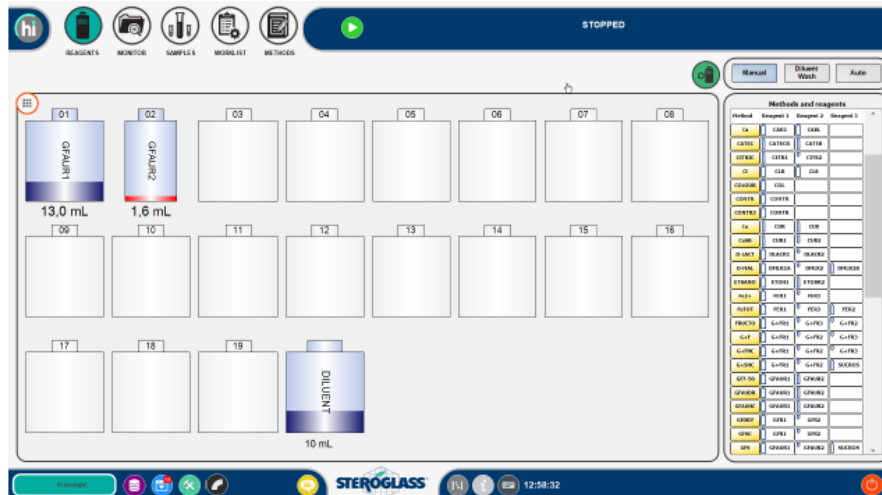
hi

REAGENTS MONITOR SAMPLES WORKLIST METHODS

STOPPED

Manual
Diluent Wash
Auto

01 GFAUR1 13,0 mL
02 GFAUR2 1,6 mL
03
04
05
06
07
08
09
10
11
12
13
14
15
16
17
18
19
DILUENT 10 mL

Methods and reagents

| Method | Reagent 1 | Reagent 2 | Reagent 3 |
|---|---|---|---|
| Ca | CAR1 | CAR2 | |
| CATEC | CATEC1 | CATE2 | |
| CITRIC | CITR1 | CITR2 | |
| Cl | CLR | CLR | |
| COLOUR | COL | | |
| CONTR | CONTR | | |
| CONTR2 | CONTR | | |
| Cu | CUR | CUR | |
| CuNB | CUR1 | CUR2 | |
| D-LACT | DLACR1 | DLACR2 | |
| D-MAL | DMLR1A | DMLR2 | DMLR3B |
| ETHANO | ETOH1 | ETOHR2 | |
| Fe2+ | FER1 | FER3 | |
| FeTOT | FER1 | FE5D | FER2 |
| FRUCTO | G+FR1 | G+FR3 | G+FR2 |
| G+F | G+FR1 | G+FR2 | G+FR3 |
| G+FHK | G+FR1 | G+FR2 | G+FR3 |
| G+SHK | G+FR1 | G+FR2 | SUCROS |
| GFF-50 | GFAUR1 | GFAUR2 | |
| GFAUDIL | GFAUR1 | GFAUR2 | |
| GFAUHC | GFAUR1 | GFAUR2 | |
| GFDRY | GFR1 | GFR2 | |
| GFHC | GFR1 | GFR2 | |
| GFS | GFAUR1 | GFAUR2 | SUCROS |

STEROGLASS

12:58:32